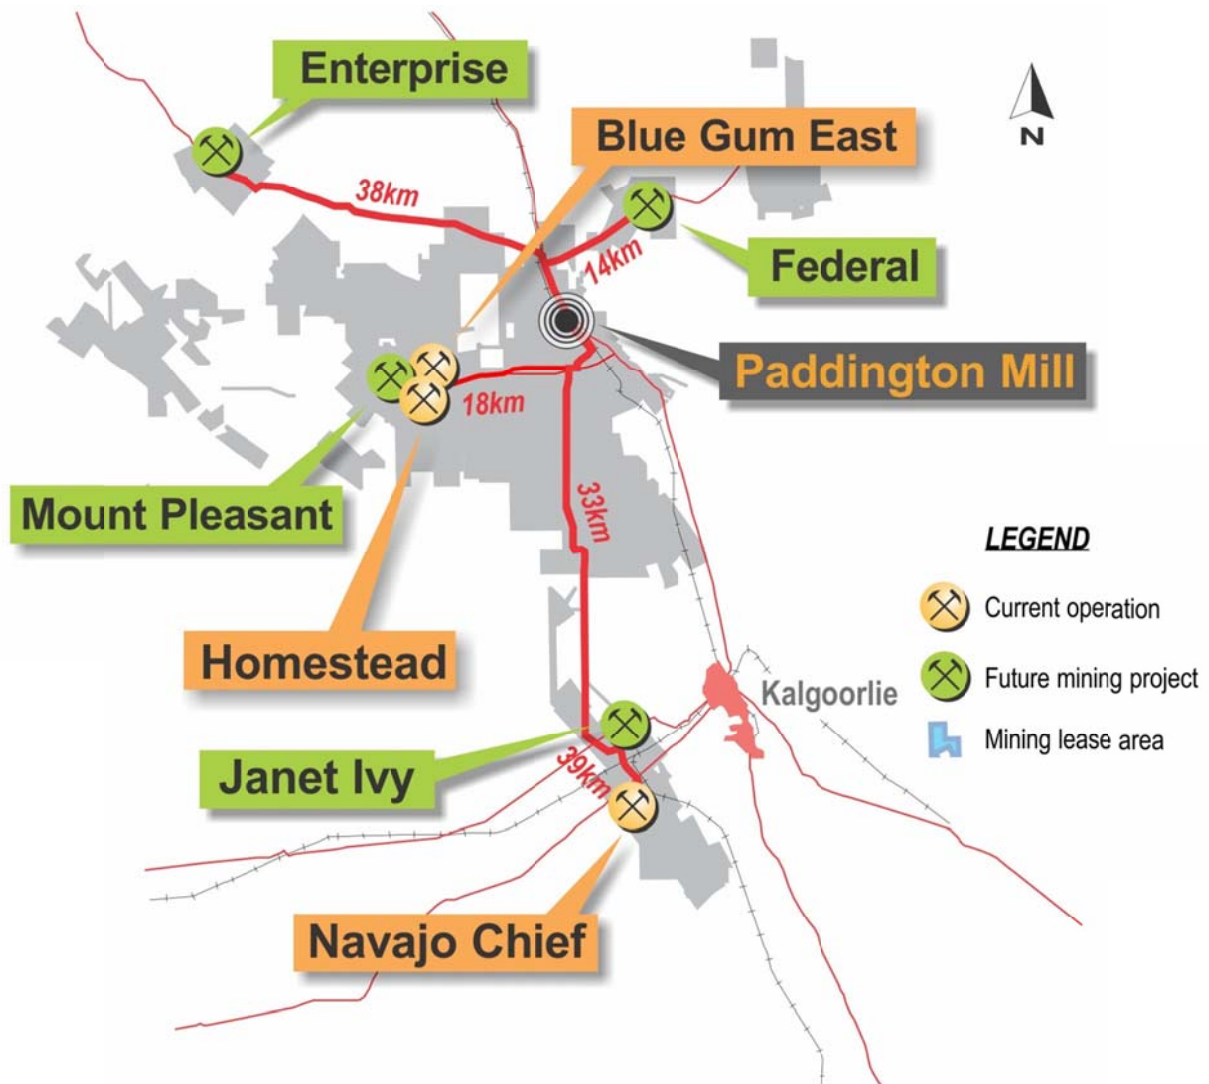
Enterprise

Blue Gum East

N

38km

14km

Federal

Paddington Mill

18km

Mount Pleasant

33km

LEGEND

Current operation

Future mining project

Mining lease area

Homestead

Kalgoorlie

Janet Ivy

39km

Navajo Chief